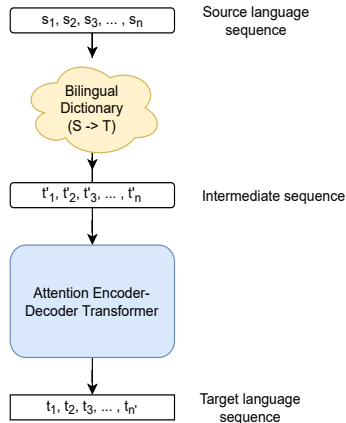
$s_1, s_2, s_3, \ldots, s_n$

Source language sequence

Bilingual Dictionary (S -> T)

$t'_1, t'_2, t'_3, \ldots, t'_n$

Intermediate sequence

Attention Encoder-Decoder Transformer

$t_1, t_2, t_3, \ldots, t_{n'}$

Target language sequence